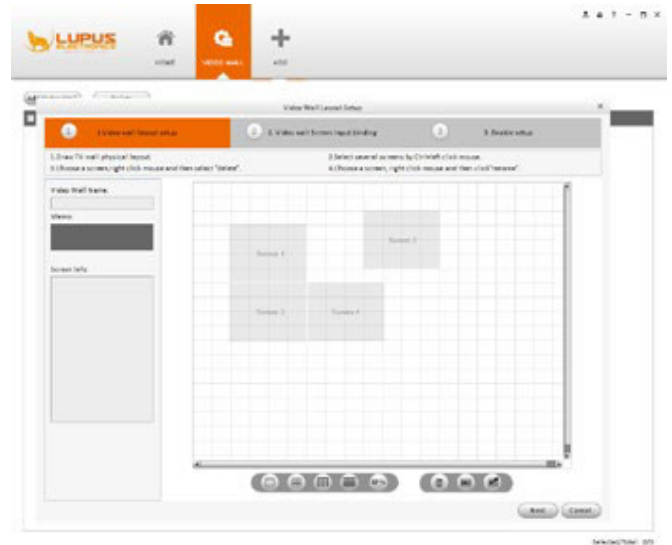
LUPUS ELECTRONICS

HOME

VIDEO WALL

ADD

Video Wall Layout Setup

1 1.Video wall layout setup

2 2. Video wall Screen Input binding

3 3. Enable setup

1.Draw TV wall physical layout.

2.Select several screens by Ctrl+left click mouse.

3.Choose a screen, right click mouse and then select "delete".

4.Choose a screen, right click mouse and then click"rename".

Video Wall Name:

Memo:

Screen Info:

Screen 1

Screen 3

Screen 2

Screen 4

Next

Cancel

Selected/Total: 0/0